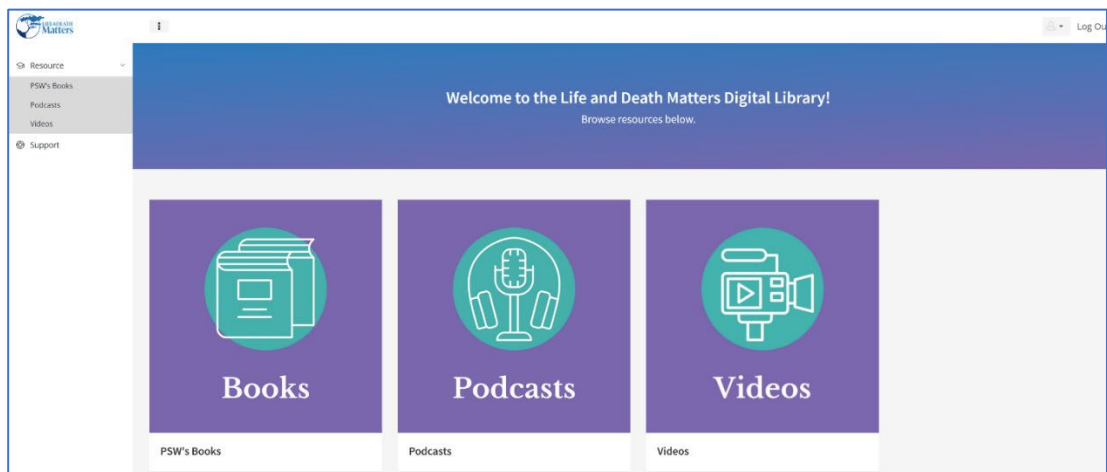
LIFE AND DEATH Matters

Resource
PSW's Books
Podcasts
Videos
Support

Log Ou

Welcome to the Life and Death Matters Digital Library!
Browse resources below.

Books
PSW's Books

Podcasts
Podcasts

Videos
Videos